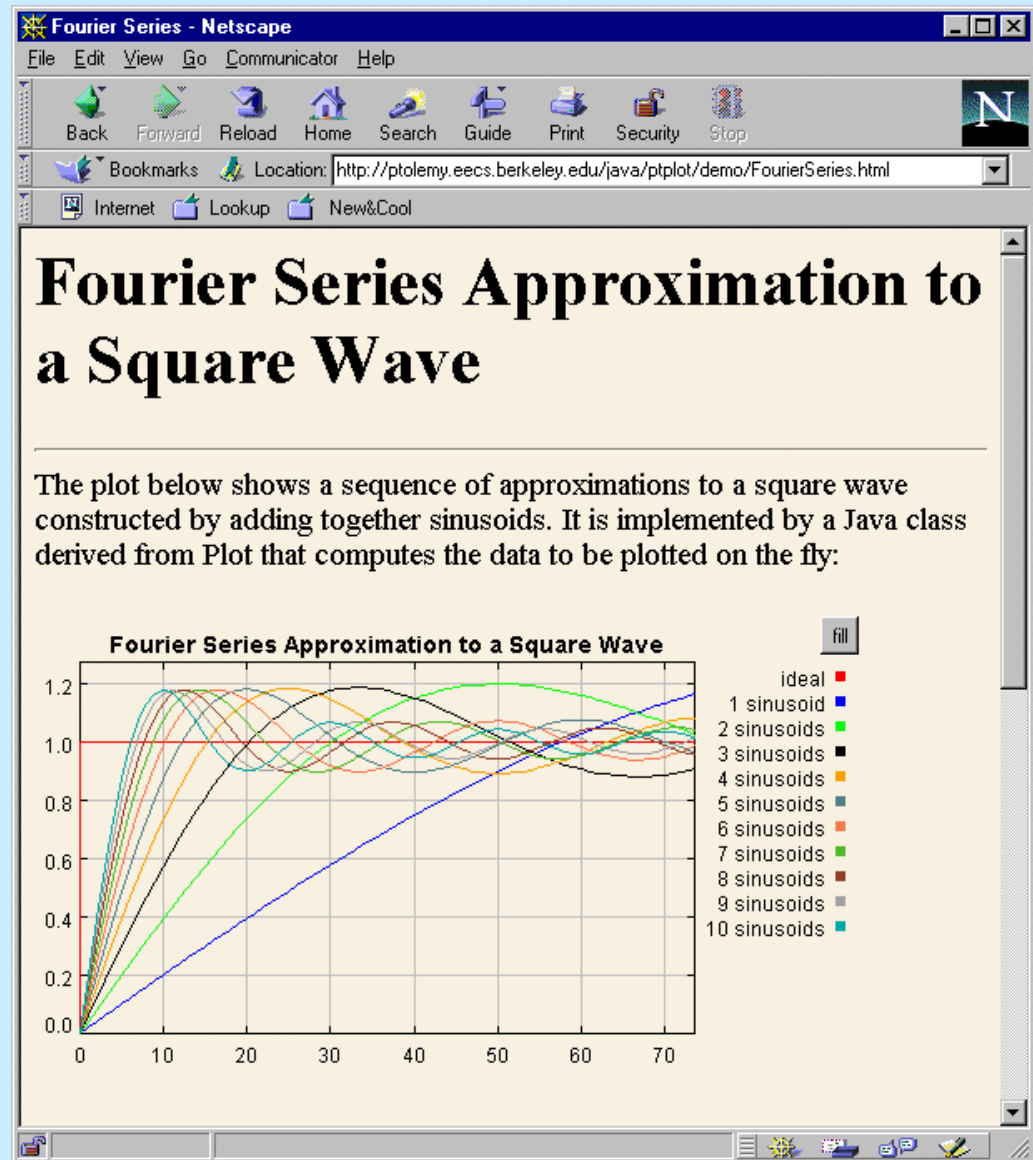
Fourier Series - Netscape

File Edit View Go Communicator Help

Back Forward Reload Home Search Guide Print Security Stop

Bookmarks Location: http://ptolemy.eecs.berkeley.edu/java/ptplot/demo/FourierSeries.html

Internet Lookup New&Cool

# Fourier Series Approximation to a Square Wave

The plot below shows a sequence of approximations to a square wave constructed by adding together sinusoids. It is implemented by a Java class derived from Plot that computes the data to be plotted on the fly:

fill

Fourier Series Approximation to a Square Wave

1.2
1.0
0.8
0.6
0.4
0.2
0.0

0 10 20 30 40 50 60 70

ideal
1 sinusoid
2 sinusoids
3 sinusoids
4 sinusoids
5 sinusoids
6 sinusoids
7 sinusoids
8 sinusoids
9 sinusoids
10 sinusoids